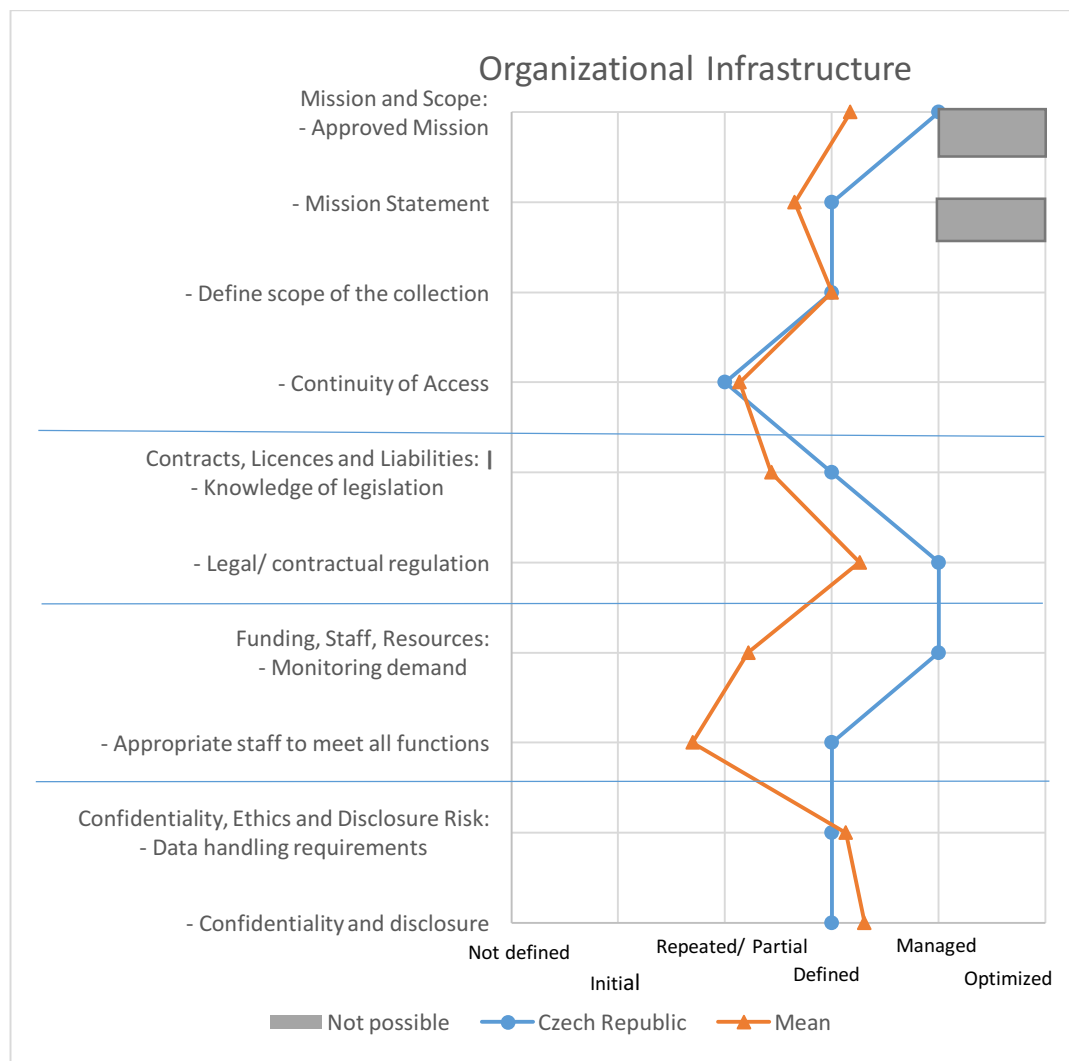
Organizational Infrastructure

Mission and Scope:
- Approved Mission

- Mission Statement

- Define scope of the collection

- Continuity of Access

Contracts, Licences and Liabilities:
- Knowledge of legislation

- Legal/ contractual regulation

Funding, Staff, Resources:
- Monitoring demand

- Appropriate staff to meet all functions

Confidentiality, Ethics and Disclosure Risk:
- Data handling requirements

- Confidentiality and disclosure

Not defined
Initial
Repeated/ Partial
Defined
Managed
Optimized

Not possible
Czech Republic
Mean